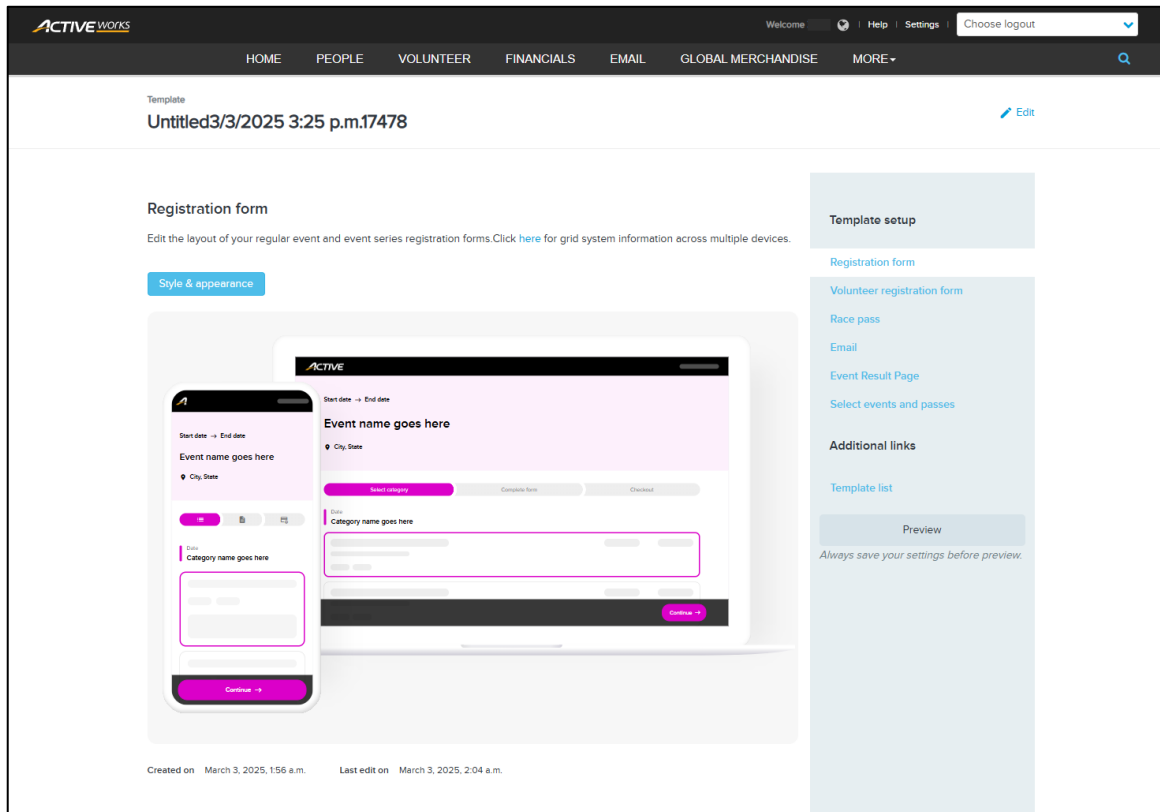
ACTIVE WORKS

Welcome | Help | Settings | Choose logout

HOME PEOPLE VOLUNTEER FINANCIALS EMAIL GLOBAL MERCHANDISE MORE

Template
Untitled3/3/2025 3:25 p.m.17478

Edit

Registration form

Edit the layout of your regular event and event series registration forms.Click here for grid system information across multiple devices.

Style & appearance

ACTIVE
Start date → End date
Event name goes here
City, State
Select category Complete form Checkout
Date
Category name goes here
Continue →

Start date → End date
Event name goes here
City, State
Date
Category name goes here
Continue →

Created on March 3, 2025, 1:56 a.m. Last edit on March 3, 2025, 2:04 a.m.

Template setup

Registration form
Volunteer registration form
Race pass
Email
Event Result Page
Select events and passes

Additional links

Template list

Preview

Always save your settings before preview.